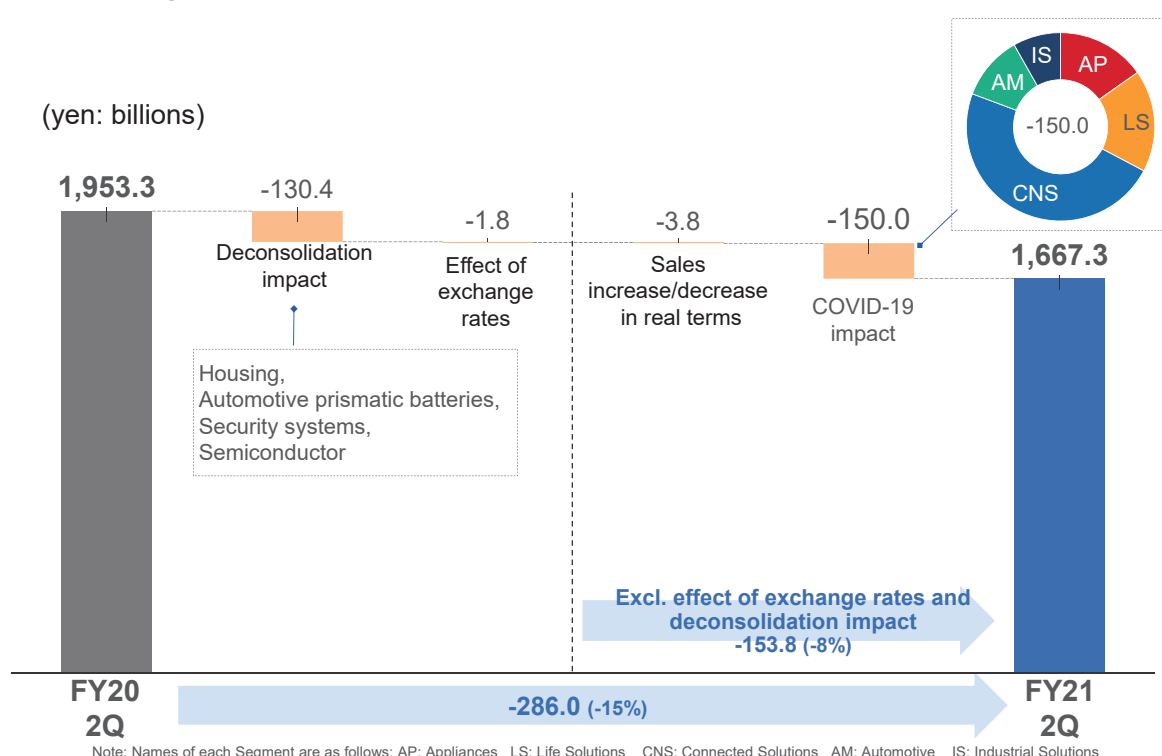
(yen: billions)

1,953.3

-130.4
Deconsolidation impact

-1.8
Effect of exchange rates

-3.8
Sales increase/decrease in real terms

-150.0
COVID-19 impact

IS
AP
AM
-150.0
LS
CNS

1,667.3

Housing,
Automotive prismatic batteries,
Security systems,
Semiconductor

Excl. effect of exchange rates and deconsolidation impact
-153.8 (-8%)

FY20
2Q

-286.0 (-15%)

FY21
2Q

Note: Names of each Segment are as follows: AP: Appliances LS: Life Solutions CNS: Connected Solutions AM: Automotive IS: Industrial Solutions